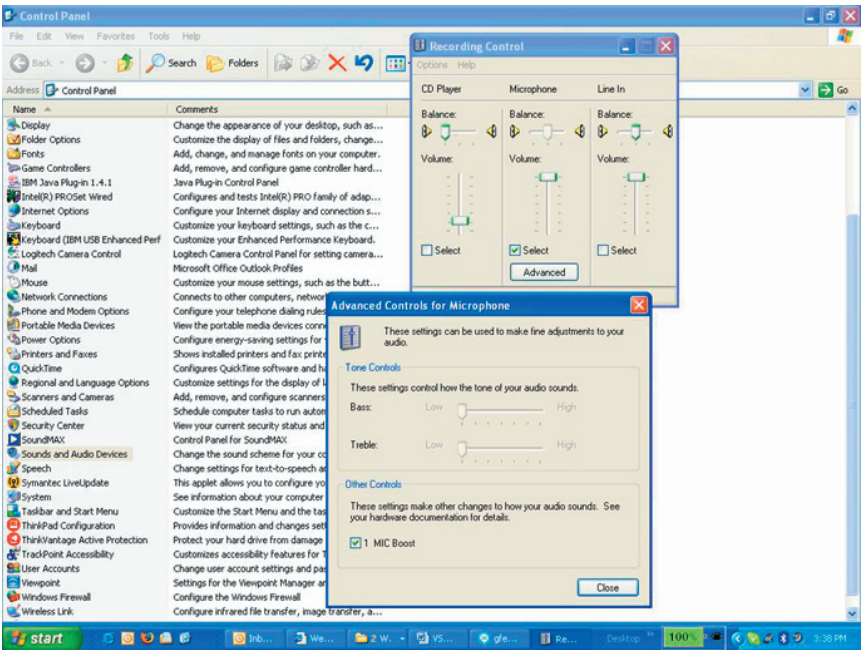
Control Panel

File Edit View Favorites Tools Help

Back Search Folders

Address Control Panel Go

| Name | Comments |
|---|---|
| Display | Change the appearance of your desktop, such as... |
| Folder Options | Customize the display of files and folders, change... |
| Fonts | Add, change, and manage fonts on your computer. |
| Game Controllers | Add, remove, and configure game controller hard... |
| IBM Java Plug-in 1.4.1 | Java Plug-in Control Panel |
| Intel(R) PROSet Wired | Configures and tests Intel(R) PRO family of adap... |
| Internet Options | Configure your Internet display and connection s... |
| Keyboard | Customize your keyboard settings, such as the c... |
| Keyboard (IBM USB Enhanced Perf | Customize your Enhanced Performance Keyboard. |
| Logitech Camera Control | Logitech Camera Control Panel for setting camera... |
| Mail | Microsoft Office Outlook Profiles |
| Mouse | Customize your mouse settings, such as the butt... |
| Network Connections | Connects to other computers, networ |
| Phone and Modem Options | Configure your telephone dialing rules |
| Portable Media Devices | View the portable media devices conn |
| Power Options | Configure energy-saving settings for y |
| Printers and Faxes | Shows installed printers and fax printe |
| QuickTime | Configures QuickTime software and ha |
| Regional and Language Options | Customize settings for the display of l |
| Scanners and Cameras | Add, remove, and configure scanners |
| Scheduled Tasks | Schedule computer tasks to run autom |
| Security Center | View your current security status and |
| SoundMAX | Control Panel for SoundMAX |
| Sounds and Audio Devices | Change the sound scheme for your co |
| Speech | Change settings for text-to-speech an |
| Symantec LiveUpdate | This applet allows you to configure yo |
| System | See information about your computer |
| Taskbar and Start Menu | Customize the Start Menu and the tas |
| ThinkPad Configuration | Provides information and changes set |
| ThinkVantage Active Protection | Protect your hard drive from damage |
| TrackPoint Accessibility | Customizes accessibility features for T |
| User Accounts | Change user account settings and pas |
| Viewpoint | Settings for the Viewpoint Manager ar |
| Windows Firewall | Configure the Windows Firewall |
| Wireless Link | Configure infrared file transfer, image transfer, a... |

Recording Control

Options Help

CD Player Microphone Line In

Balance: Balance: Balance:

Volume: Volume: Volume:

Select Select Select

Advanced

Advanced Controls for Microphone

These settings can be used to make fine adjustments to your audio.

Tone Controls

These settings control how the tone of your audio sounds.

Bass: Low High

Treble: Low High

Other Controls

These settings make other changes to how your audio sounds. See your hardware documentation for details.

1 MIC Boost

Close

start Inb... We... 2 W... VS... gfe... Re... Desktop 100% 3:38 PM